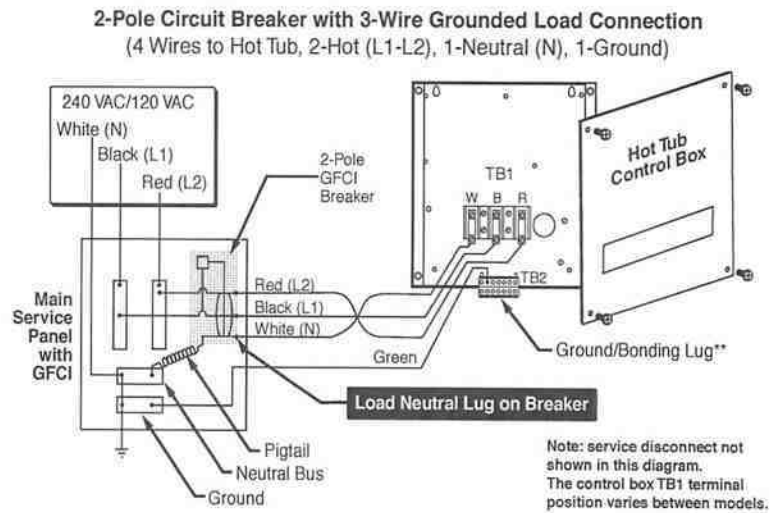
2-Pole Circuit Breaker with 3-Wire Grounded Load Connection
(4 Wires to Hot Tub, 2-Hot (L1-L2), 1-Neutral (N), 1-Ground)

240 VAC/120 VAC
White (N)
Black (L1)
Red (L2)

2-Pole GFCI Breaker

TB1
W B R
TB2

Hot Tub Control Box

Main Service Panel with GFCI

Red (L2)
Black (L1)
White (N)
Green

Ground/Bonding Lug**

Load Neutral Lug on Breaker

Pigtail
Neutral Bus
Ground

Note: service disconnect not shown in this diagram.
The control box TB1 terminal position varies between models.